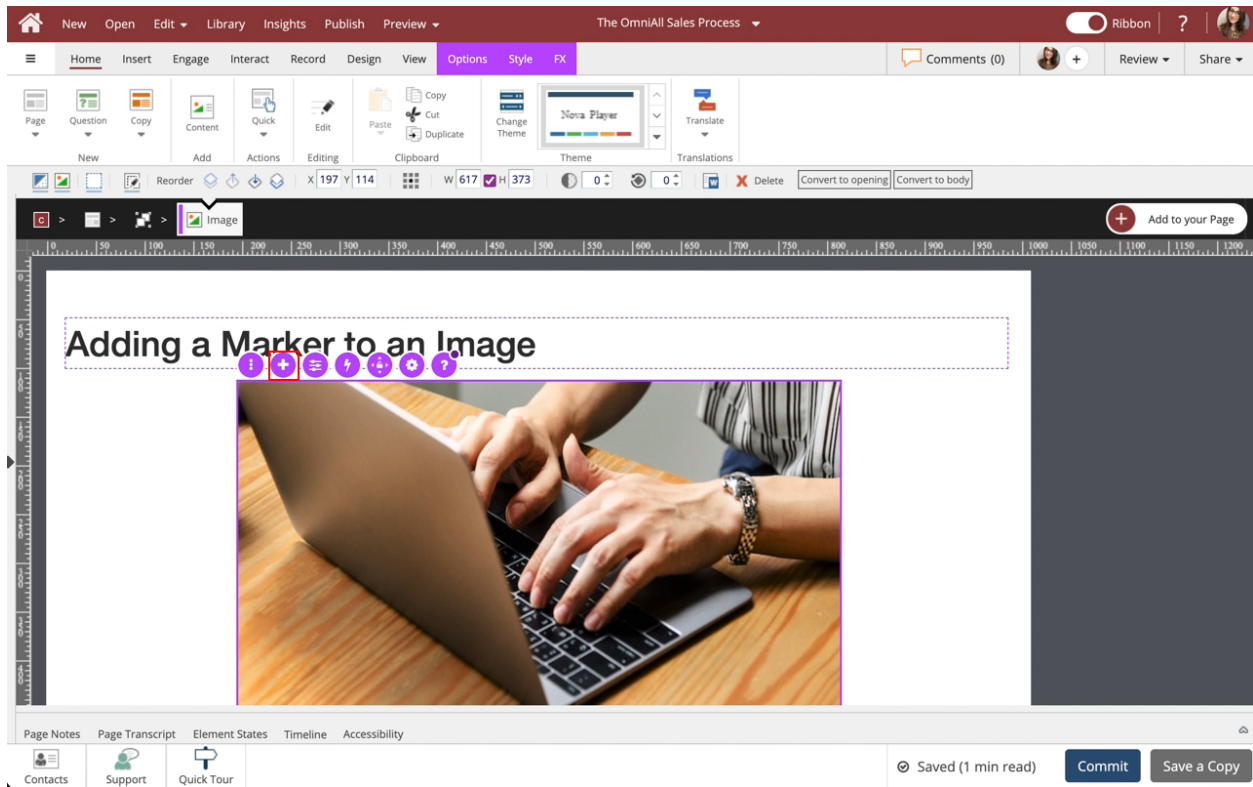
New Open Edit Library Insights Publish Preview The OmniAll Sales Process Ribbon ?

Home Insert Engage Interact Record Design View Options Style FX Comments (0) + Review Share

Page Question Copy New Content Add Quick Actions Edit Editing Paste Copy Cut Duplicate Clipboard Change Theme Nova Player Theme Translate Translations

Reorder X 197 Y 114 W 617 H 373 0 0 Delete Convert to opening Convert to body

C > > > Image Add to your Page

50 100 150 200 250 300 350 400 450 500 550 600 650 700 750 800 850 900 950 1000 1050 1100 1150 1200

Adding a Marker to an Image

Page Notes Page Transcript Element States Timeline Accessibility

Contacts Support Quick Tour Saved (1 min read) Commit Save a Copy